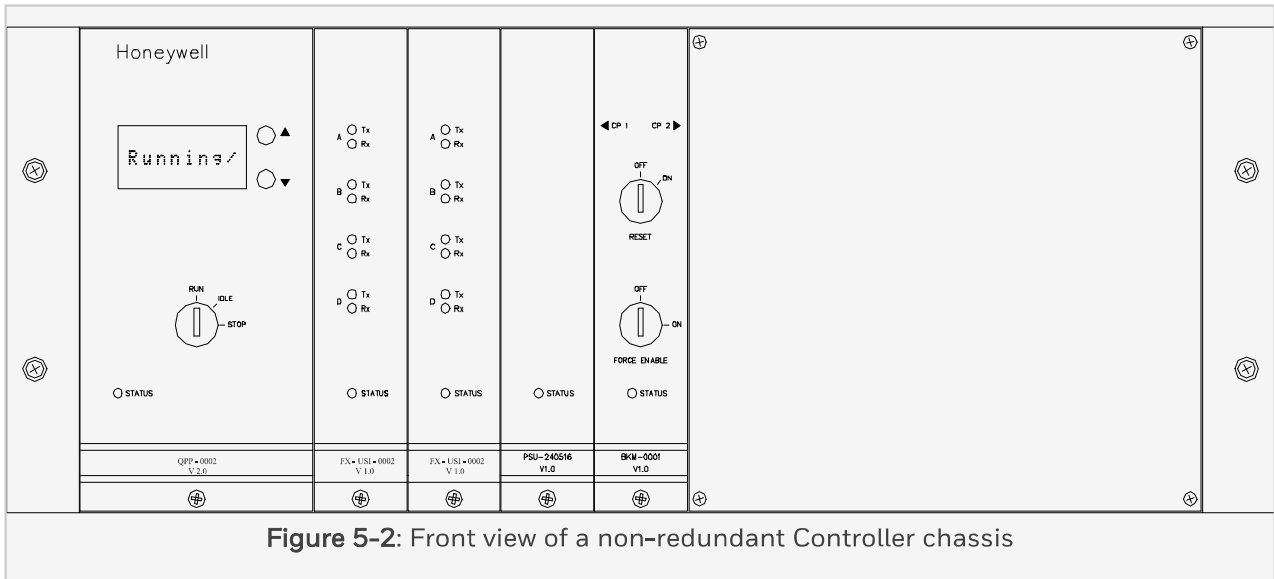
Honeywell

Running/

▲

▼

RUN
IDLE
STOP

STATUS

QPP - 0002
V 2.0

A Tx
Rx
B Tx
Rx
C Tx
Rx
D Tx
Rx

STATUS

FX - USI - 0002
V 1.0

A Tx
Rx
B Tx
Rx
C Tx
Rx
D Tx
Rx

STATUS

FX - USI - 0002
V 1.0

STATUS

PSU-240516
V1.0

◀ CP 1 CP 2 ▶

OFF
ON
RESET

OFF
ON
FORCE ENABLE

STATUS

BKM-0001
V1.0

**Figure 5-2**: Front view of a non-redundant Controller chassis